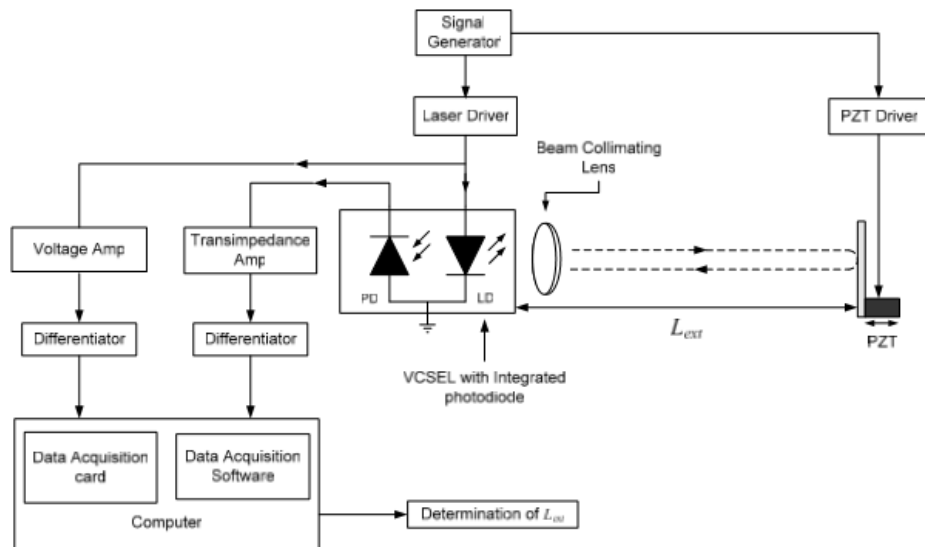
Signal Generator

Laser Driver

PZT Driver

Beam Collimating Lens

Voltage Amp

Transimpedance Amp

PD

LD

$L_{ext}$

PZT

Differentiator

Differentiator

VCSEL with Integrated photodiode

Data Acquisition card

Data Acquisition Software

Computer

Determination of $L_{ext}$